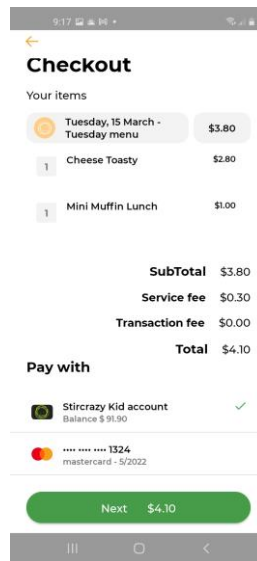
9:17

Checkout

Your items

Tuesday, 15 March - Tuesday menu $3.80

1 Cheese Toasty $2.80

1 Mini Muffin Lunch $1.00

SubTotal $3.80
Service fee $0.30
Transaction fee $0.00
Total $4.10

Pay with

Stircrazy Kid account
Balance $ 91.90

•••• •••• •••• 1324
mastercard - 5/2022

Next $4.10